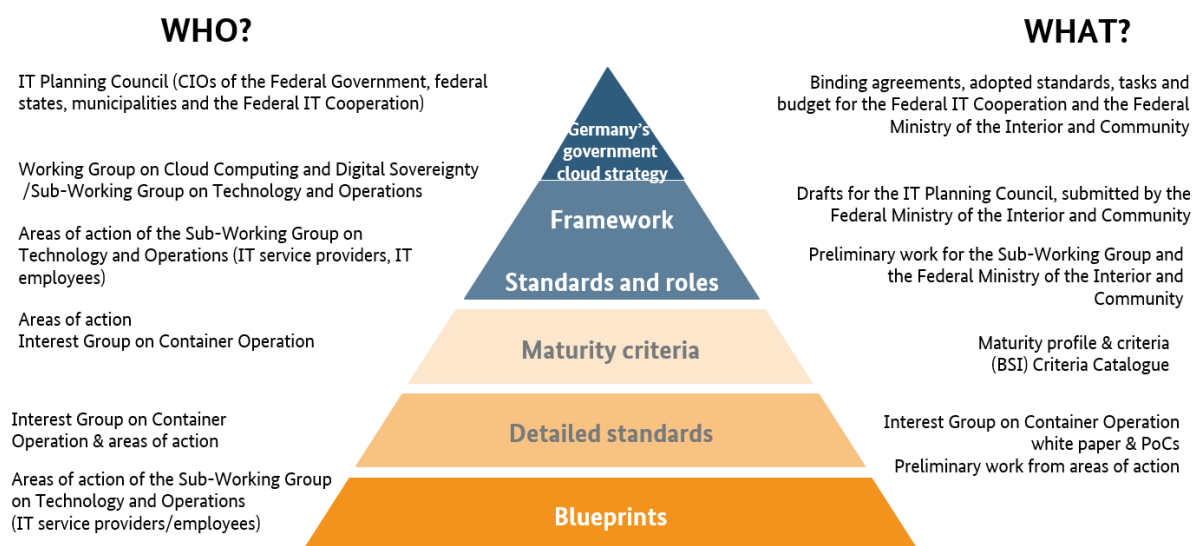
WHO?

WHAT?

IT Planning Council (CIOs of the Federal Government, federal states, municipalities and the Federal IT Cooperation)

Working Group on Cloud Computing and Digital Sovereignty /Sub-Working Group on Technology and Operations

Areas of action of the Sub-Working Group on Technology and Operations (IT service providers, IT employees)

Areas of action
Interest Group on Container Operation

Interest Group on Container Operation & areas of action

Areas of action of the Sub-Working Group on Technology and Operations (IT service providers/employees)

Germany's government cloud strategy

Framework

Standards and roles

Maturity criteria

Detailed standards

Blueprints

Binding agreements, adopted standards, tasks and budget for the Federal IT Cooperation and the Federal Ministry of the Interior and Community

Drafts for the IT Planning Council, submitted by the Federal Ministry of the Interior and Community

Preliminary work for the Sub-Working Group and the Federal Ministry of the Interior and Community

Maturity profile & criteria
(BSI) Criteria Catalogue

Interest Group on Container Operation white paper & PoCs
Preliminary work from areas of action